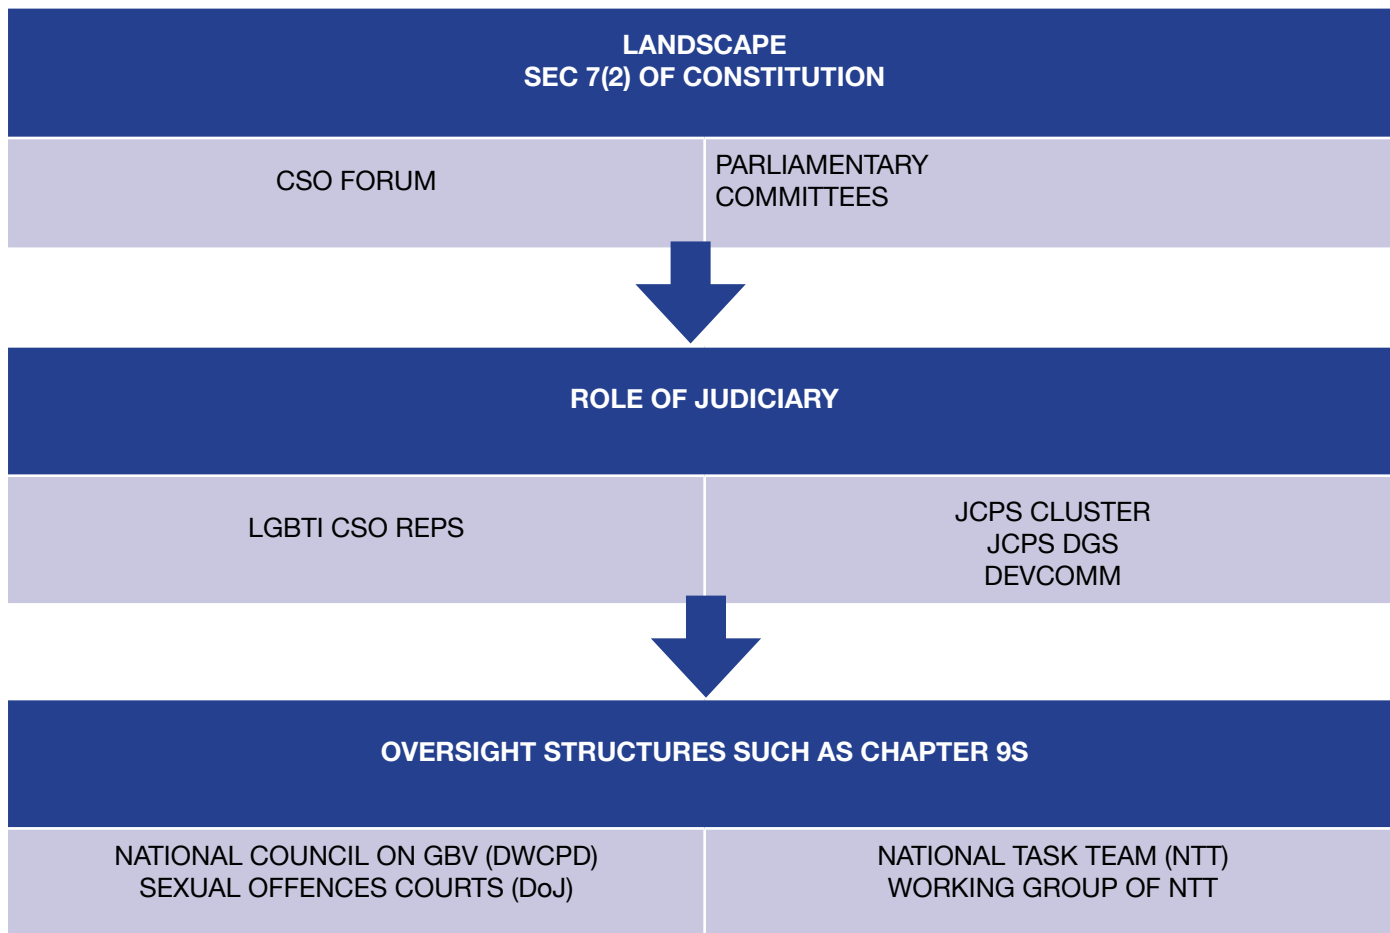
LANDSCAPE
SEC 7(2) OF CONSTITUTION

CSO FORUM

PARLIAMENTARY COMMITTEES

ROLE OF JUDICIARY

LGBTI CSO REPS

JCPS CLUSTER
JCPS DGS
DEVCOMM

OVERSIGHT STRUCTURES SUCH AS CHAPTER 9S

NATIONAL COUNCIL ON GBV (DWCPD)
SEXUAL OFFENCES COURTS (DoJ)

NATIONAL TASK TEAM (NTT)
WORKING GROUP OF NTT